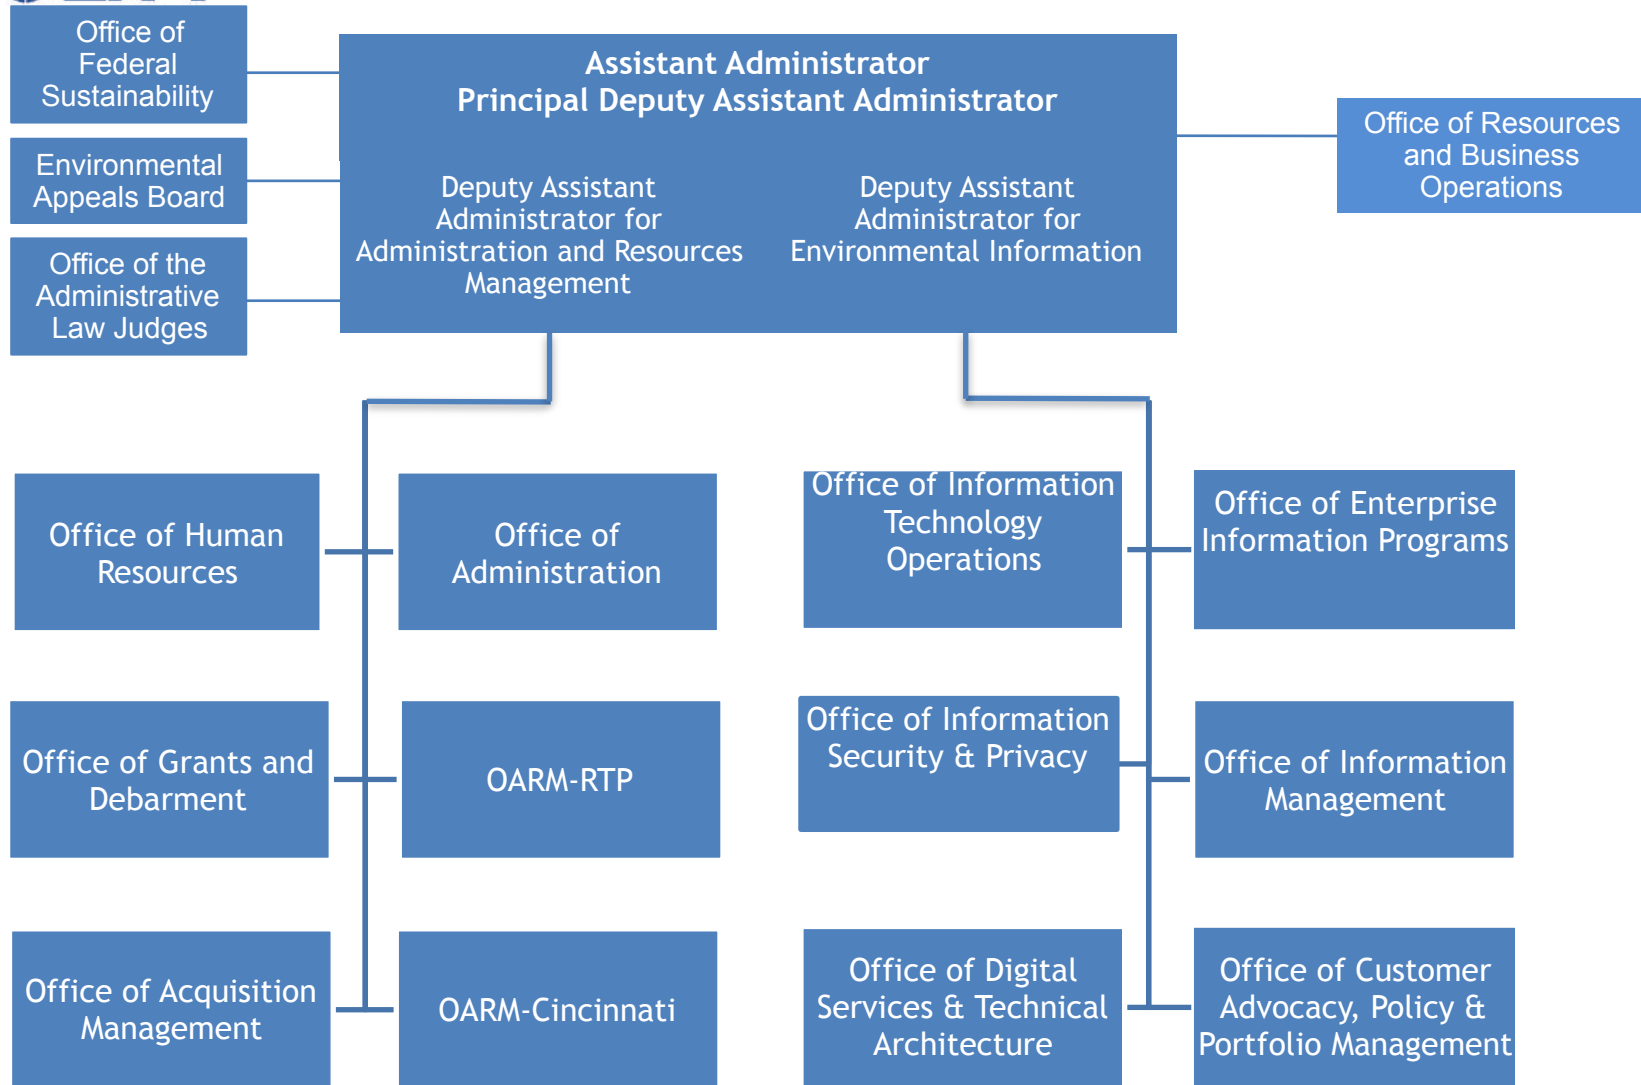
Office of Federal Sustainability

Environmental Appeals Board

Office of the Administrative Law Judges

Assistant Administrator
Principal Deputy Assistant Administrator

Deputy Assistant Administrator for Administration and Resources Management

Deputy Assistant Administrator for Environmental Information

Office of Resources and Business Operations

Office of Human Resources

Office of Administration

Office of Grants and Debarment

OARM-RTP

Office of Acquisition Management

OARM-Cincinnati

Office of Information Technology Operations

Office of Enterprise Information Programs

Office of Information Security & Privacy

Office of Information Management

Office of Digital Services & Technical Architecture

Office of Customer Advocacy, Policy & Portfolio Management